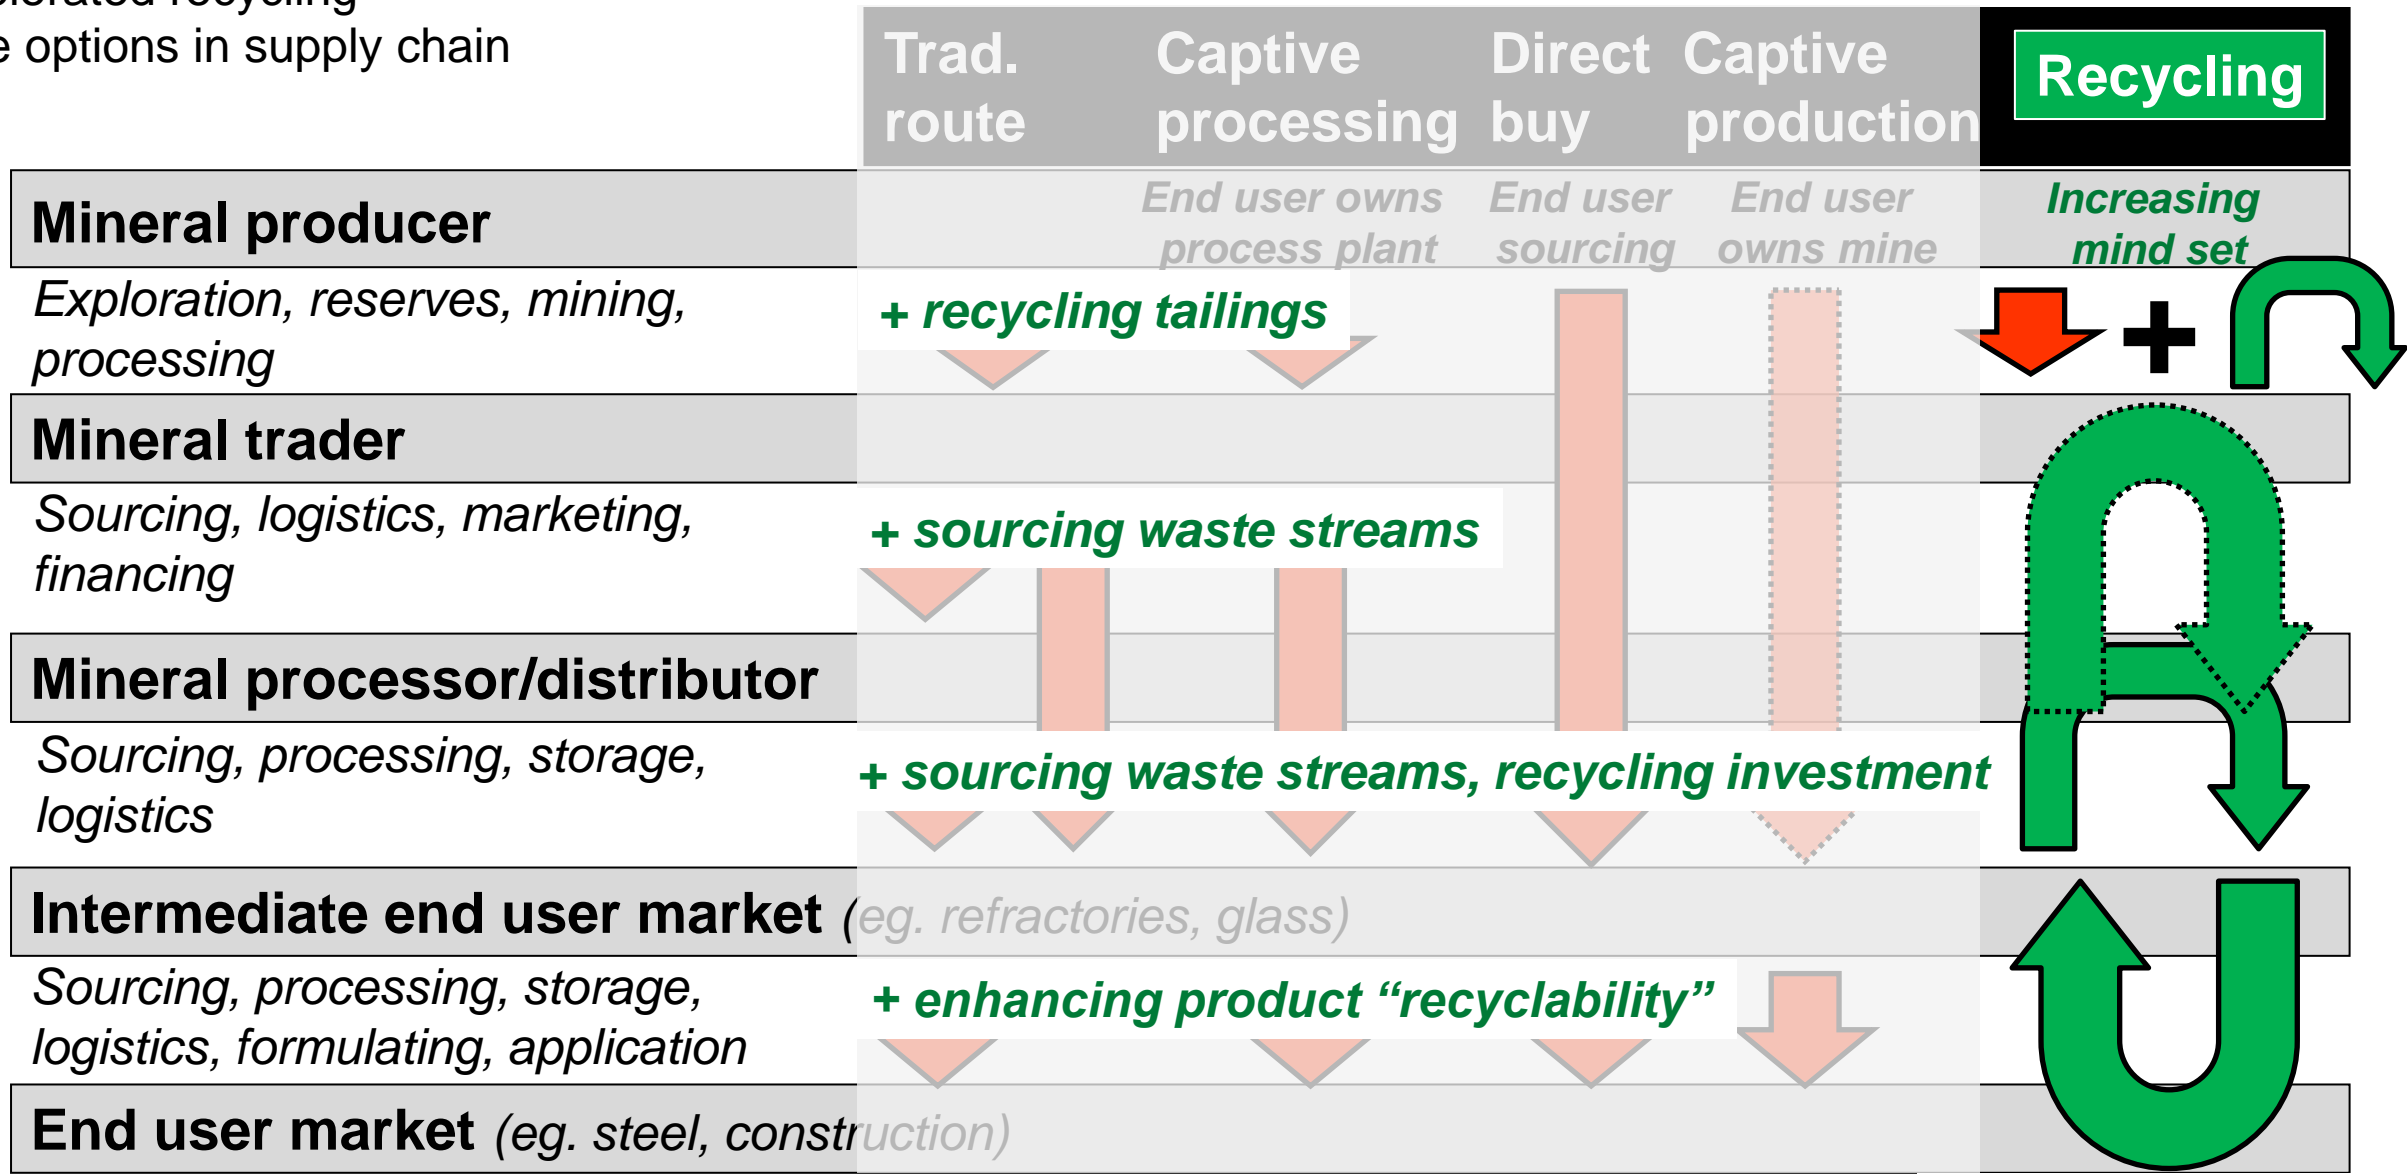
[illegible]lerated recycling
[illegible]e options in supply chain

Trad. route

Captive processing

Direct buy

Captive production

Recycling

Mineral producer

End user owns process plant

End user sourcing

End user owns mine

Increasing mind set

Exploration, reserves, mining, processing

+ recycling tailings

Mineral trader

Sourcing, logistics, marketing, financing

+ sourcing waste streams

Mineral processor/distributor

Sourcing, processing, storage, logistics

+ sourcing waste streams, recycling investment

Intermediate end user market (eg. refractories, glass)

Sourcing, processing, storage, logistics, formulating, application

+ enhancing product "recyclability"

End user market (eg. steel, construction)